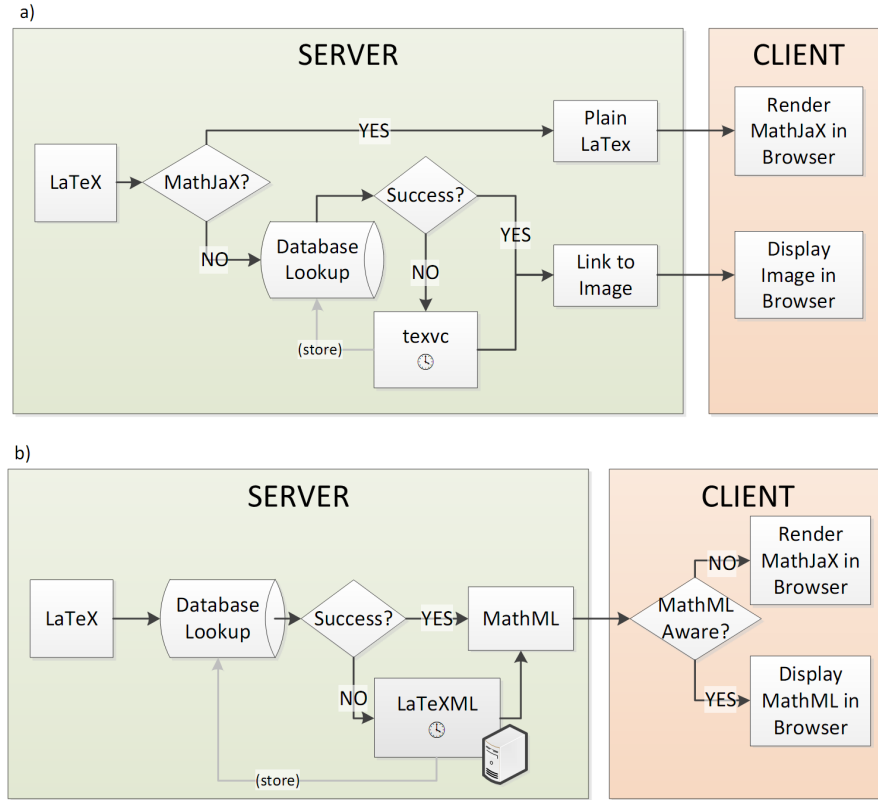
a)

SERVER

CLIENT

LaTeX

MathJaX?

YES

Plain LaTex

Render MathJaX in Browser

NO

Database Lookup

Success?

YES

NO

Link to Image

Display Image in Browser

(store)

texvc

b)

SERVER

CLIENT

LaTeX

Database Lookup

Success?

YES

MathML

MathML Aware?

NO

Render MathJaX in Browser

NO

LaTeXML

YES

Display MathML in Browser

(store)